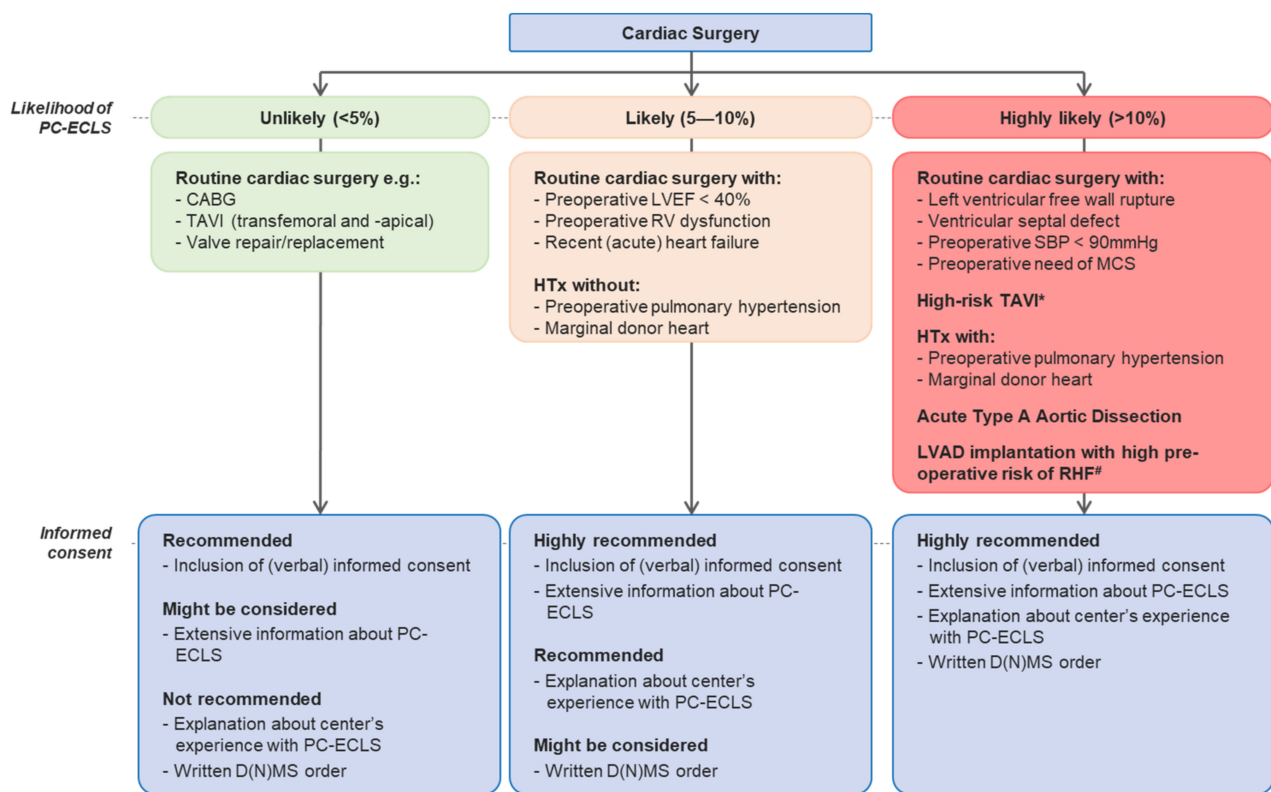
Cardiac Surgery

Likelihood of PC-ECLS

Unlikely (<5%)

Likely (5—10%)

Highly likely (>10%)

Routine cardiac surgery e.g.:
- CABG
- TAVI (transfemoral and -apical)
- Valve repair/replacement

Routine cardiac surgery with:
- Preoperative LVEF < 40%
- Preoperative RV dysfunction
- Recent (acute) heart failure

HTx without:
- Preoperative pulmonary hypertension
- Marginal donor heart

Routine cardiac surgery with:
- Left ventricular free wall rupture
- Ventricular septal defect
- Preoperative SBP < 90mmHg
- Preoperative need of MCS

High-risk TAVI*

HTx with:
- Preoperative pulmonary hypertension
- Marginal donor heart

Acute Type A Aortic Dissection

LVAD implantation with high preoperative risk of RHF$^{\#}$

Informed consent

Recommended
- Inclusion of (verbal) informed consent

Might be considered
- Extensive information about PC-ECLS

Not recommended
- Explanation about center's experience with PC-ECLS
- Written D(N)MS order

Highly recommended
- Inclusion of (verbal) informed consent
- Extensive information about PC-ECLS

Recommended
- Explanation about center's experience with PC-ECLS

Might be considered
- Written D(N)MS order

Highly recommended
- Inclusion of (verbal) informed consent
- Extensive information about PC-ECLS
- Explanation about center's experience with PC-ECLS
- Written D(N)MS order